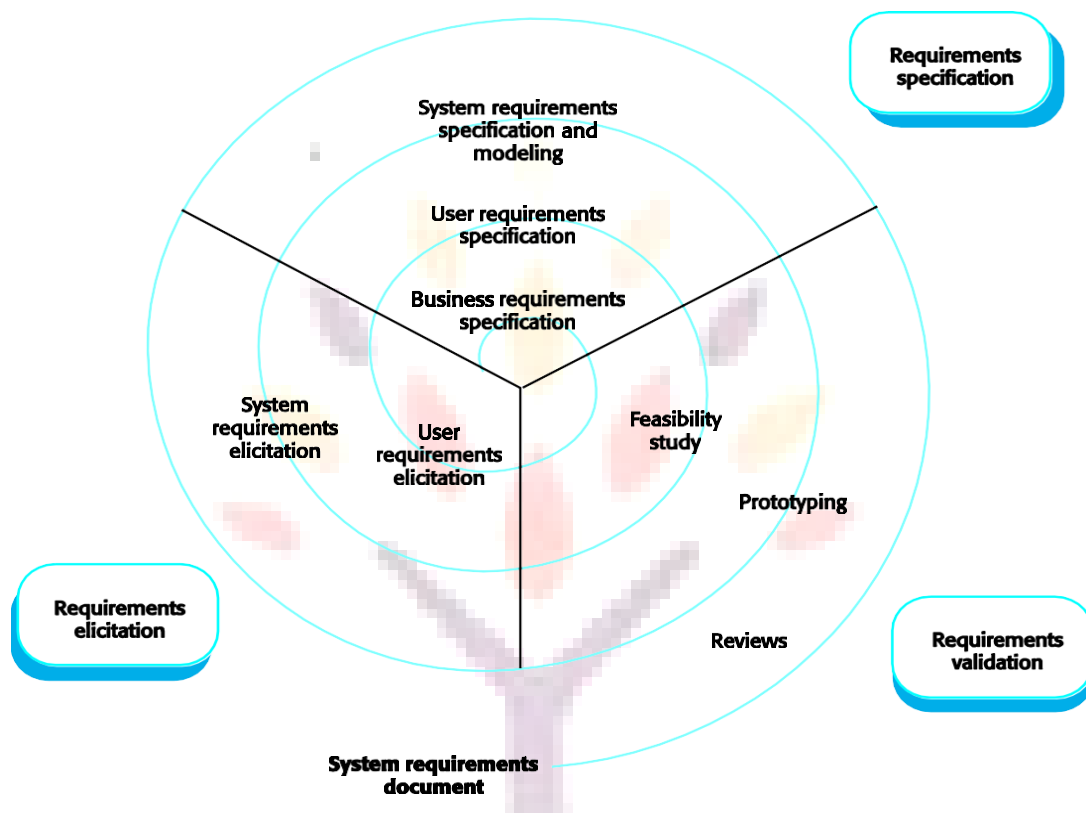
Requirements specification

System requirements specification and modeling

User requirements specification

Business requirements specification

System requirements elicitation

User requirements elicitation

Feasibility study

Prototyping

Requirements elicitation

Reviews

Requirements validation

System requirements document